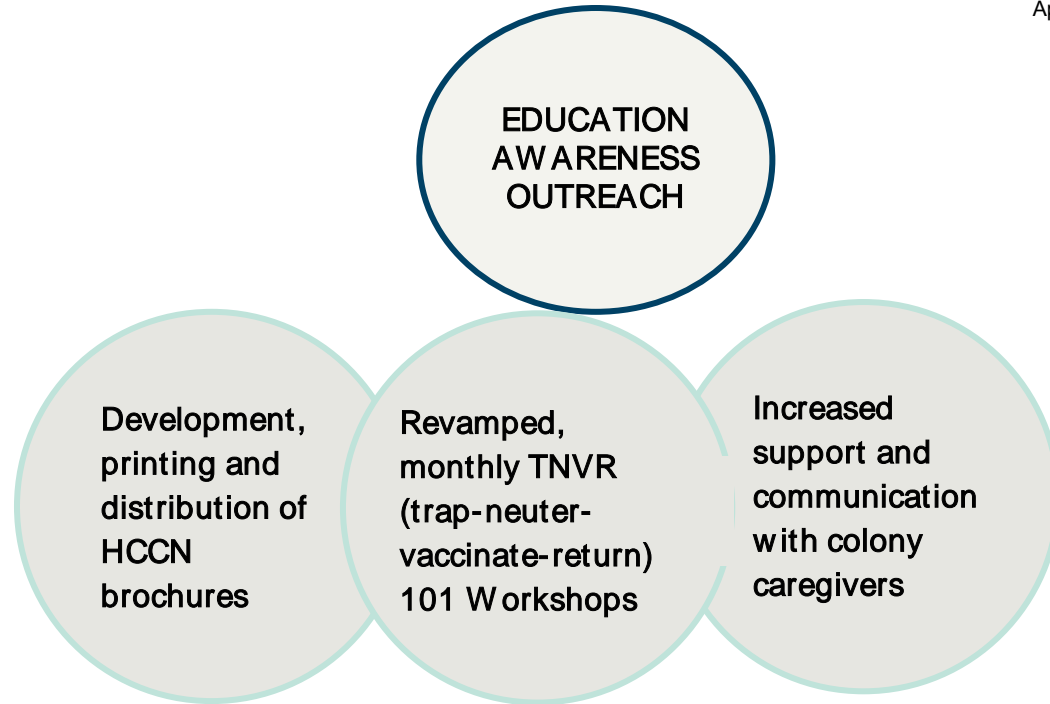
A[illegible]

EDUCATION AWARENESS OUTREACH

Development, printing and distribution of HCCN brochures

Revamped, monthly TNVR (trap-neuter-vaccinate-return) 101 Workshops

Increased support and communication with colony caregivers